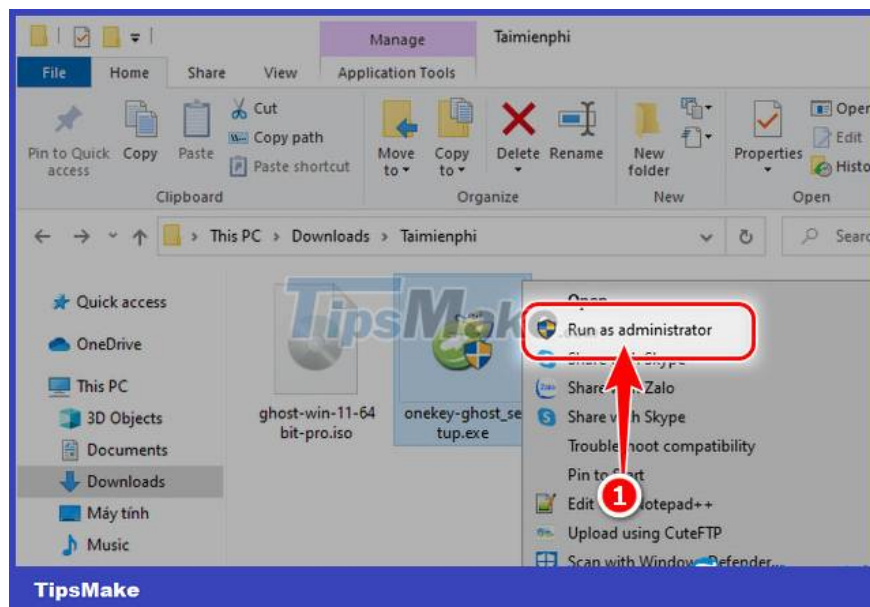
Manage

Taimienphi

File Home Share View Application Tools

Pin to Quick access Copy Paste

Cut

Copy path

Paste shortcut

Clipboard

Move to Copy to

Delete Rename

Organize

New folder

New

Properties

Open

Edit

Histo

Open

This PC > Downloads > Taimienphi

Searc

Quick access

OneDrive

This PC

3D Objects

Documents

Downloads

Máy tính

Music

ghost-win-11-64bit-pro.iso

onekey-ghost_setup.exe

TipsMake

Open

Run as administrator

Share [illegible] Skype

Share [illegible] Zalo

Share with Skype

Troubleshoot compatibility

Pin to Start

Edit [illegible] Notepad++

Upload using CuteFTP

Scan with Window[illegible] Defender...

1

TipsMake